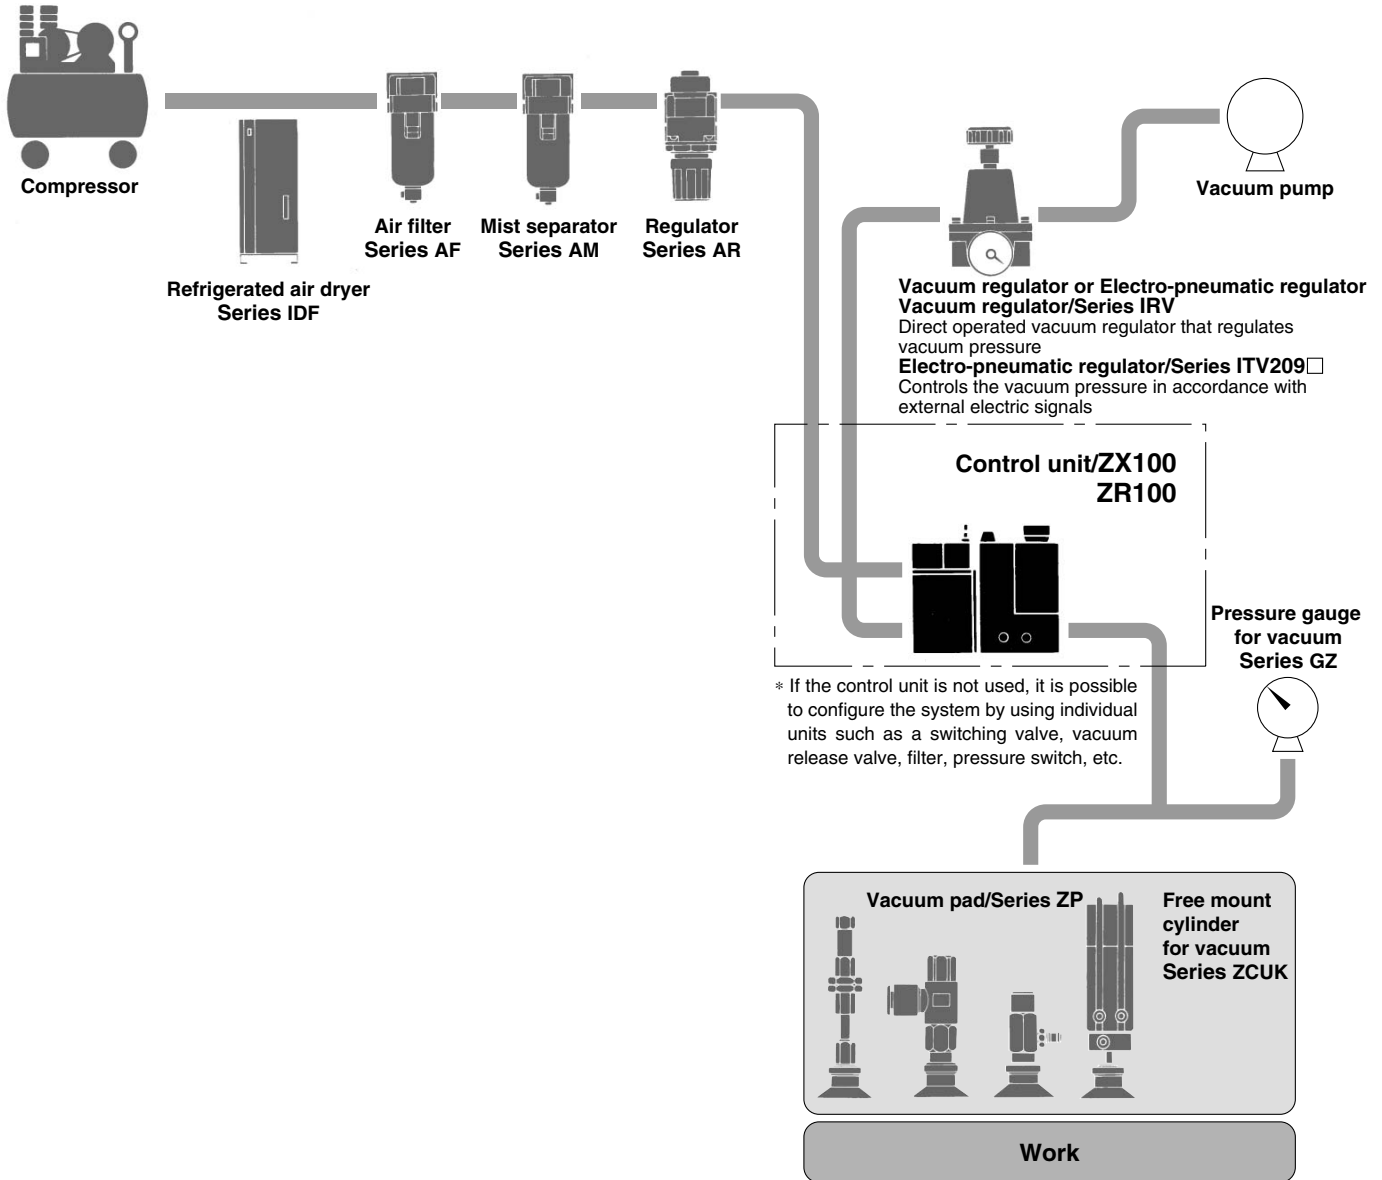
Compressor

Refrigerated air dryer
Series IDF

Air filter
Series AF

Mist separator
Series AM

Regulator
Series AR

Vacuum pump

Vacuum regulator or Electro-pneumatic regulator
Vacuum regulator/Series IRV
Direct operated vacuum regulator that regulates vacuum pressure
Electro-pneumatic regulator/Series ITV209□
Controls the vacuum pressure in accordance with external electric signals

Control unit/ZX100
ZR100

Pressure gauge
for vacuum
Series GZ

∗ If the control unit is not used, it is possible to configure the system by using individual units such as a switching valve, vacuum release valve, filter, pressure switch, etc.

Vacuum pad/Series ZP

Free mount
cylinder
for vacuum
Series ZCUK

Work